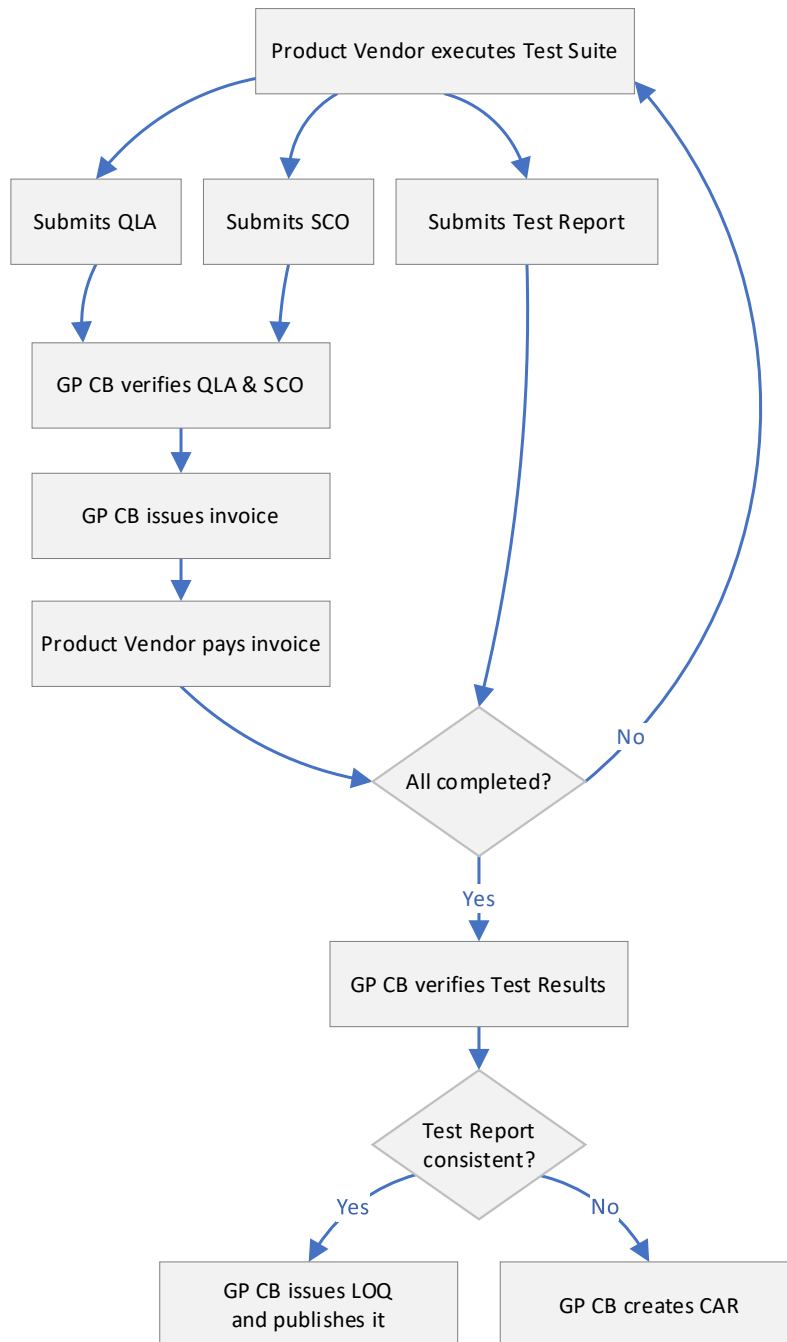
Product Vendor executes Test Suite

Submits QLA

Submits SCO

Submits Test Report

GP CB verifies QLA & SCO

GP CB issues invoice

Product Vendor pays invoice

All completed?

No

Yes

GP CB verifies Test Results

Test Report consistent?

Yes

No

GP CB issues LOQ and publishes it

GP CB creates CAR